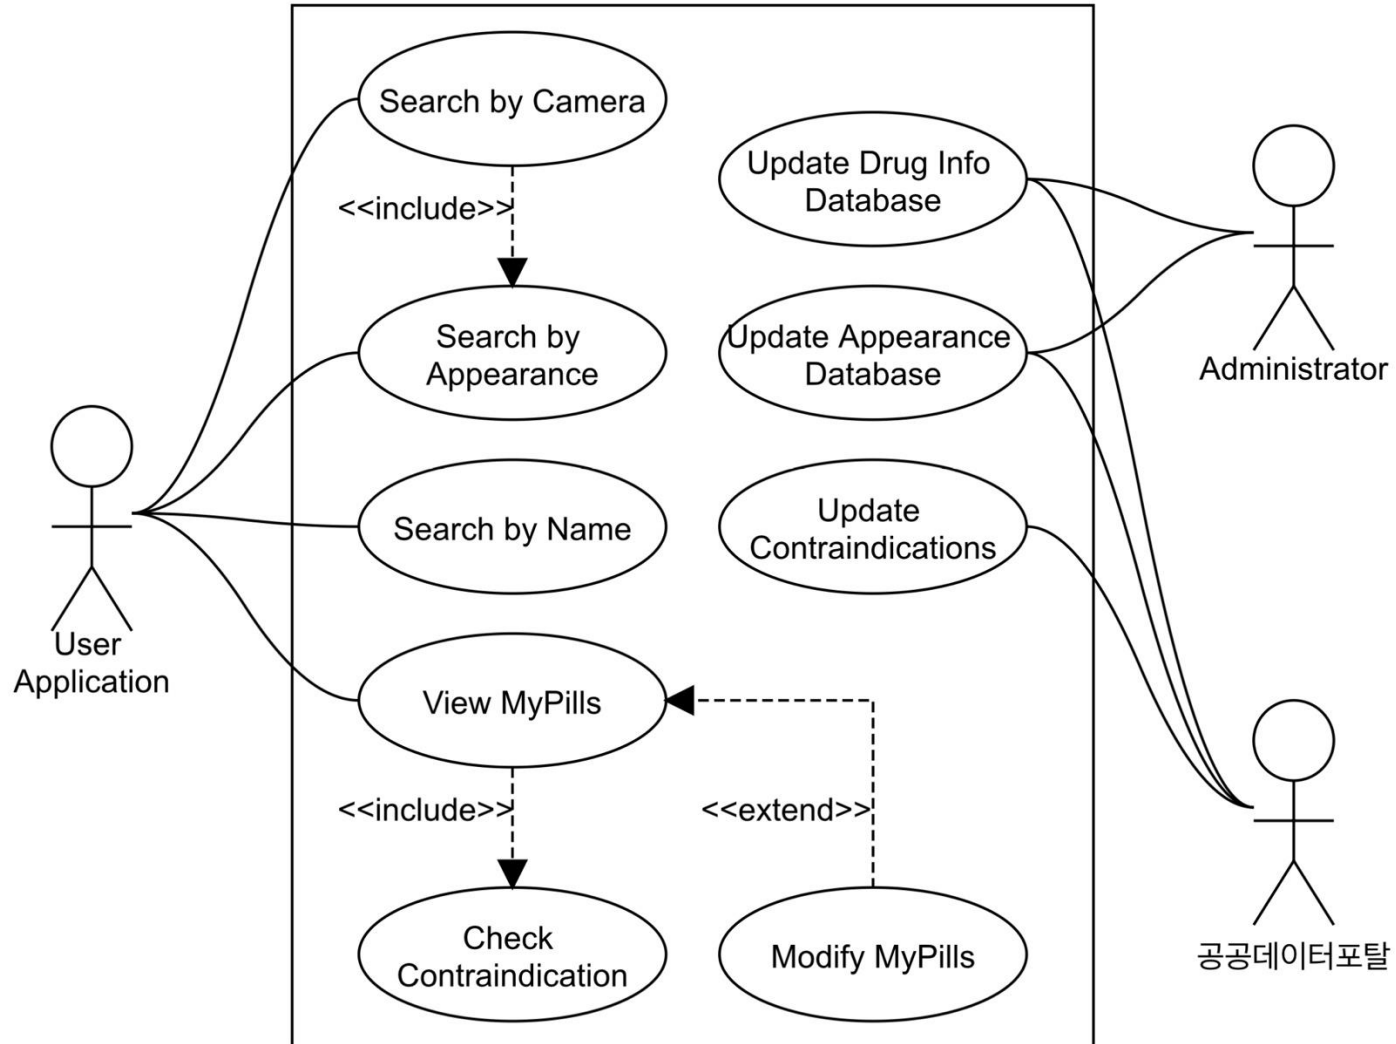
Search by Camera

<<include>>

Search by Appearance

Search by Name

View MyPills

<<include>>

<<extend>>

Check Contraindication

Modify MyPills

Update Drug Info Database

Update Appearance Database

Update Contraindications

User Application

Administrator

공공데이터포탈